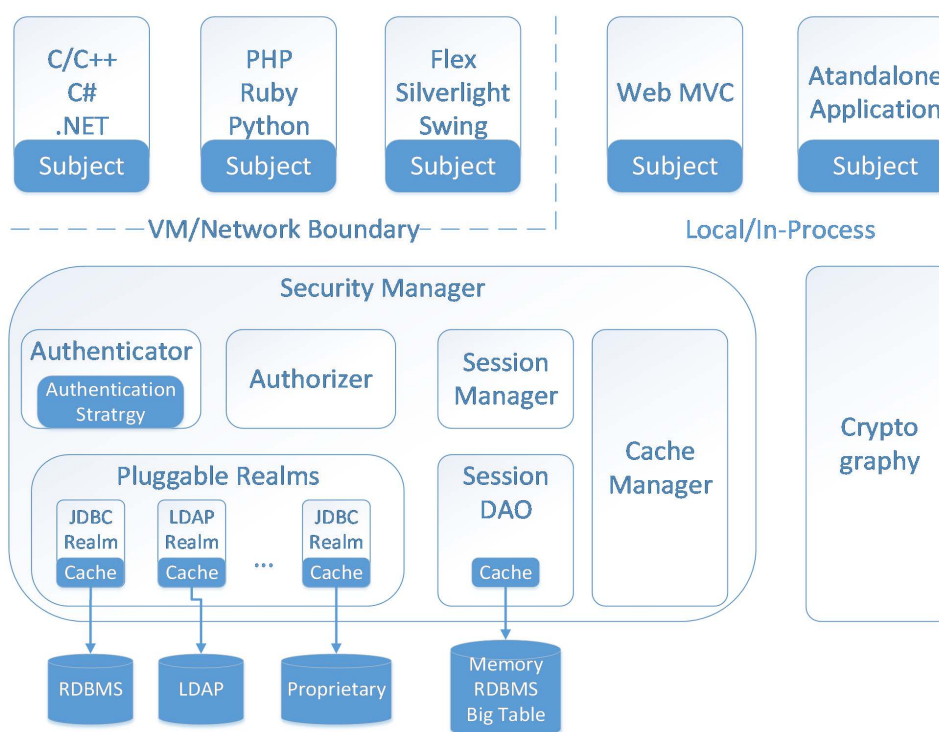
C/C++
C#
.NET
Subject

PHP
Ruby
Python
Subject

Flex
Silverlight
Swing
Subject

Web MVC
Subject

Atandalone
Application
Subject

VM/Network Boundary

Local/In-Process

Security Manager

Authenticator
Authentication Stratrgy

Authorizer

Session Manager

Cache Manager

Pluggable Realms

JDBC Realm
Cache

LDAP Realm
Cache

...

JDBC Realm
Cache

Session DAO
Cache

Crypto graphy

RDBMS

LDAP

Proprietary

Memory
RDBMS
Big Table